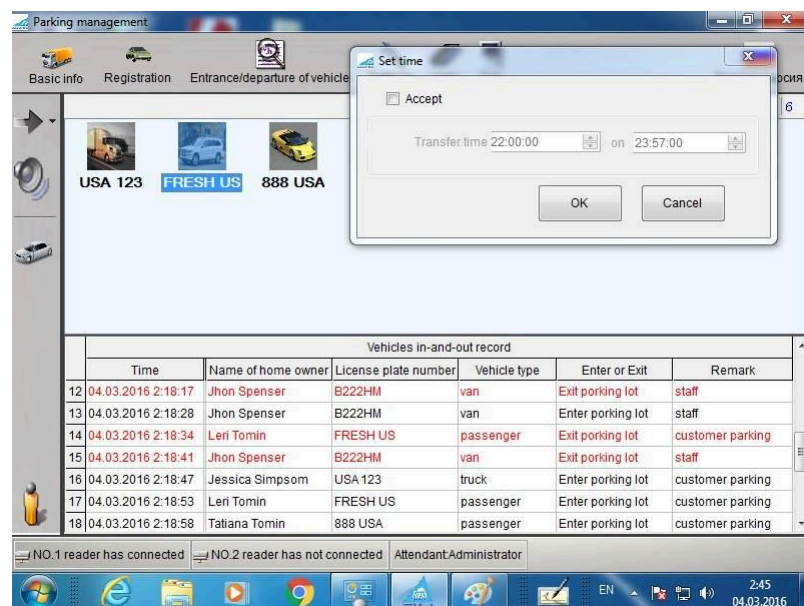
Parking management

Basic info Registration Entrance/departure of vehicle осия

Set time

Accept

Transfer time 22:00:00 on 23:57:00

OK Cancel

6

USA 123 FRESH US 888 USA

Vehicles in-and-out record

| | Time | Name of home owner | License plate number | Vehicle type | Enter or Exit | Remark |
|---|---|---|---|---|---|---|
| 12 | 04.03.2016 2:18:17 | Jhon Spenser | B222HM | van | Exit porking lot | staff |
| 13 | 04.03.2016 2:18:28 | Jhon Spenser | B222HM | van | Enter porking lot | staff |
| 14 | 04.03.2016 2:18:34 | Leri Tomin | FRESH US | passenger | Exit porking lot | customer parking |
| 15 | 04.03.2016 2:18:41 | Jhon Spenser | B222HM | van | Exit porking lot | staff |
| 16 | 04.03.2016 2:18:47 | Jessica Simpsom | USA 123 | truck | Enter porking lot | customer parking |
| 17 | 04.03.2016 2:18:53 | Leri Tomin | FRESH US | passenger | Enter porking lot | customer parking |
| 18 | 04.03.2016 2:18:58 | Tatiana Tomin | 888 USA | passenger | Enter porking lot | customer parking |

NO.1 reader has connected NO.2 reader has not connected Attendant:Administrator

EN 2:45 04.03.2016